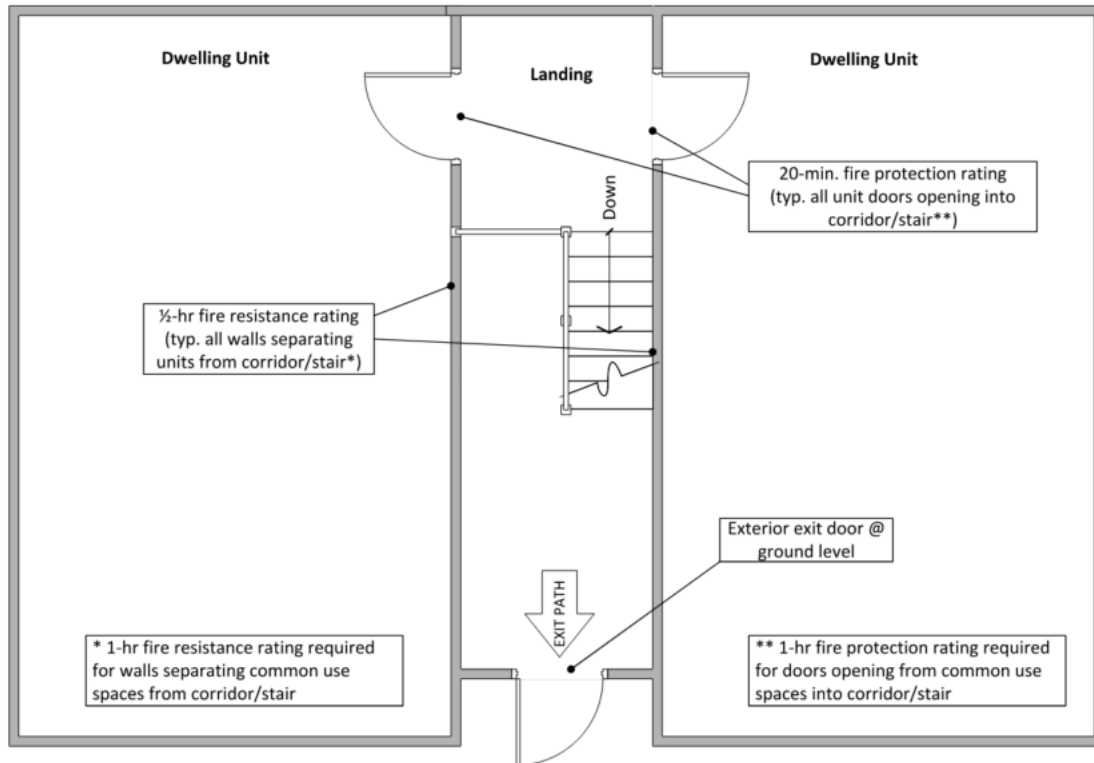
Dwelling Unit

Landing

Dwelling Unit

20-min. fire protection rating (typ. all unit doors opening into corridor/stair**)

Down

½-hr fire resistance rating (typ. all walls separating units from corridor/stair*)

Exterior exit door @ ground level

EXIT PATH

* 1-hr fire resistance rating required for walls separating common use spaces from corridor/stair

** 1-hr fire protection rating required for doors opening from common use spaces into corridor/stair